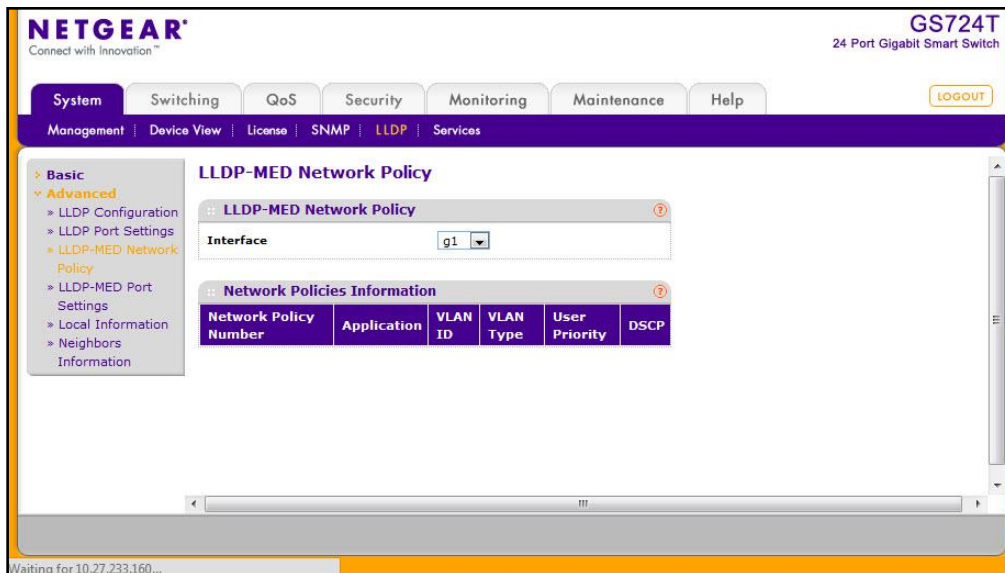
NETGEAR®
Connect with Innovation™

GS724T
24 Port Gigabit Smart Switch

System | Switching | QoS | Security | Monitoring | Maintenance | Help

LOGOUT

Management | Device View | License | SNMP | LLDP | Services

Basic
Advanced
» LLDP Configuration
» LLDP Port Settings
» LLDP-MED Network Policy
» LLDP-MED Port Settings
» Local Information
» Neighbors Information

LLDP-MED Network Policy

LLDP-MED Network Policy

Interface g1

Network Policies Information

| Network Policy Number | Application | VLAN ID | VLAN Type | User Priority | DSCP |
|---|---|---|---|---|---|

Waiting for 10.27.233.160...